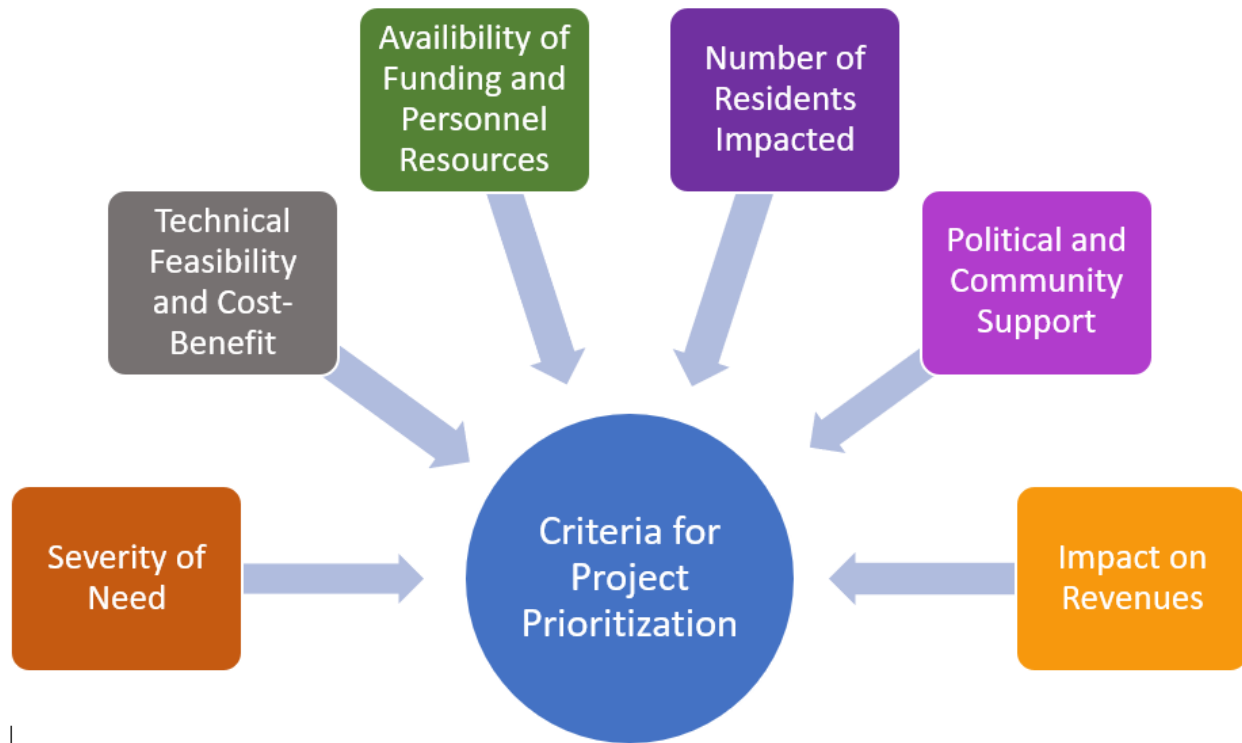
Severity of Need

Technical Feasibility and Cost-Benefit

Availibility of Funding and Personnel Resources

Number of Residents Impacted

Political and Community Support

Impact on Revenues

Criteria for Project Prioritization